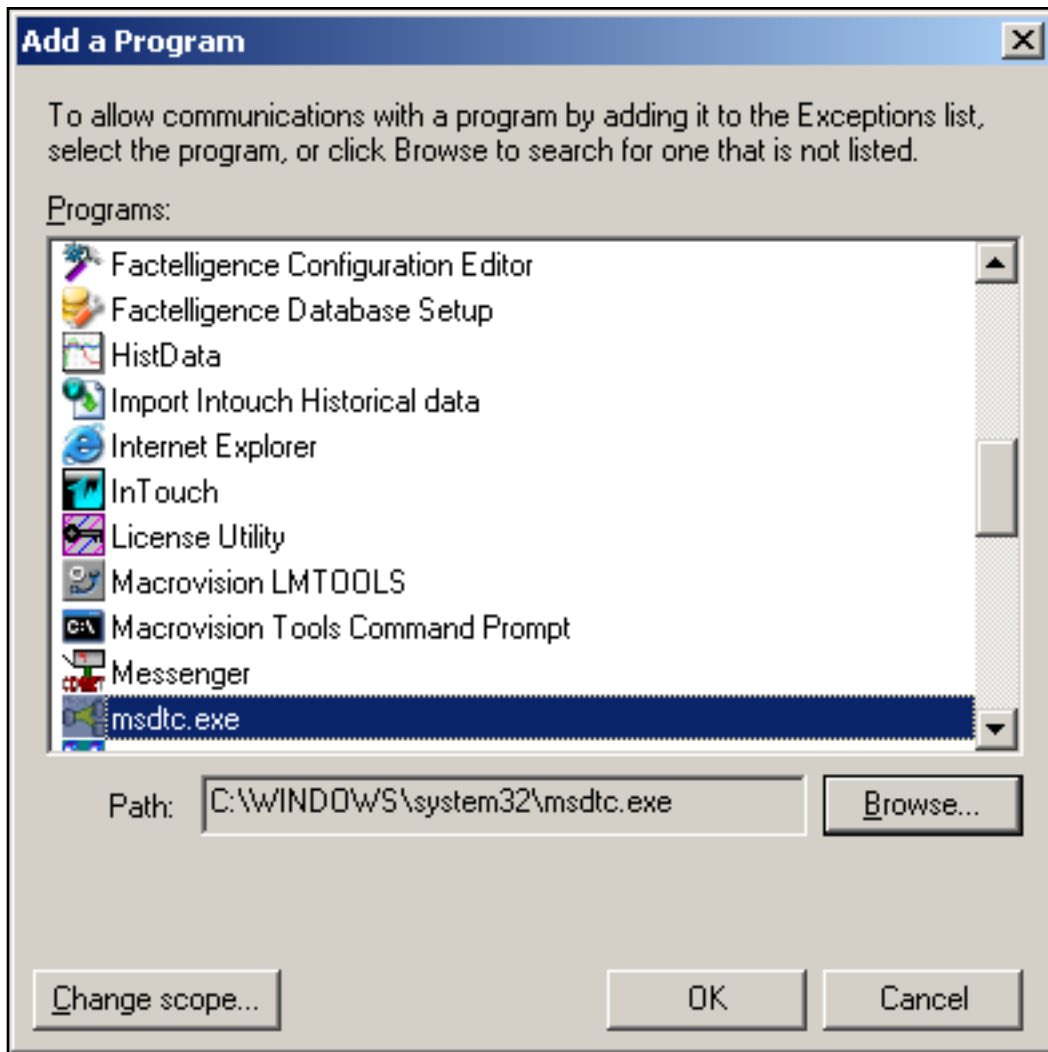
Add a Program

To allow communications with a program by adding it to the Exceptions list, select the program, or click Browse to search for one that is not listed.

Programs:

Factelligence Configuration Editor
Factelligence Database Setup
HistData
Import Intouch Historical data
Internet Explorer
InTouch
License Utility
Macrovision LMTOOLS
Macrovision Tools Command Prompt
Messenger
msdtc.exe

Path: C:\WINDOWS\system32\msdtc.exe

Browse...

Change scope...

OK

Cancel